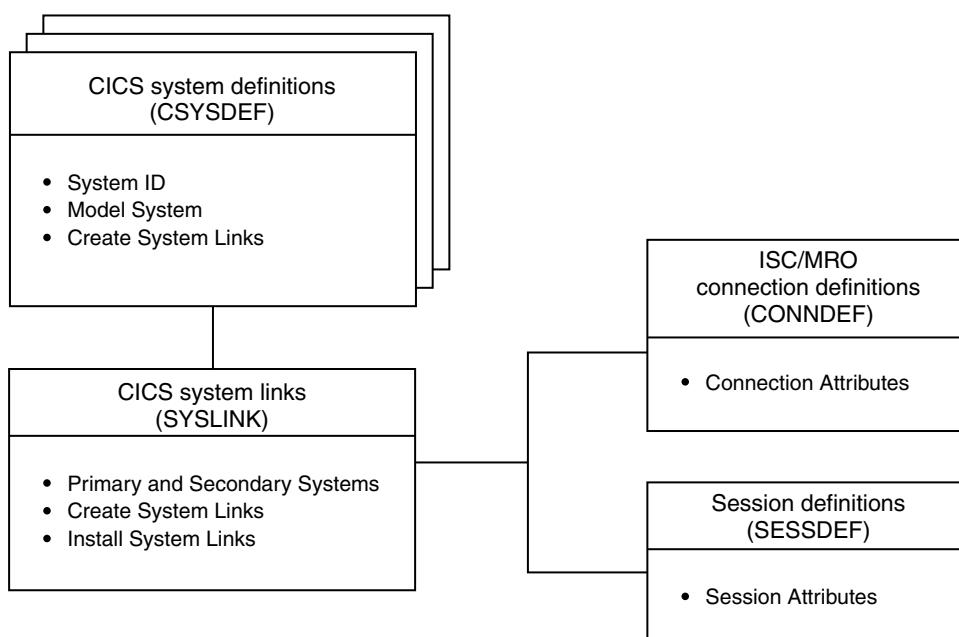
CICS system definitions (CSYSDEF)

- System ID
- Model System
- Create System Links

CICS system links (SYSLINK)

- Primary and Secondary Systems
- Create System Links
- Install System Links

ISC/MRO connection definitions (CONNDEF)

- Connection Attributes

Session definitions (SESSDEF)

- Session Attributes